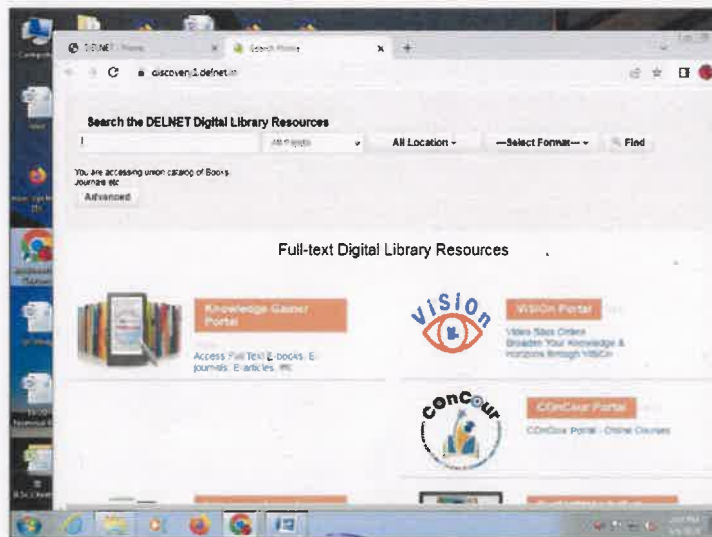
DELNET - Home
Search Home
discovery1.delnet.in

Search the DELNET Digital Library Resources
All Fields
All Location -
—Select Format— -
Find
You are accessing union catalog of Books, Journals etc
Advanced

Full-text Digital Library Resources

Knowledge Gainer Portal
Access Full Text E-books, E-journals, E-articles, etc

ViSiOn
VISION Portal
Video Sites Online
Broaden Your Knowledge & Horizons through VISION

ConCour
CONCour Portal
CONCour Portal - Online Courses